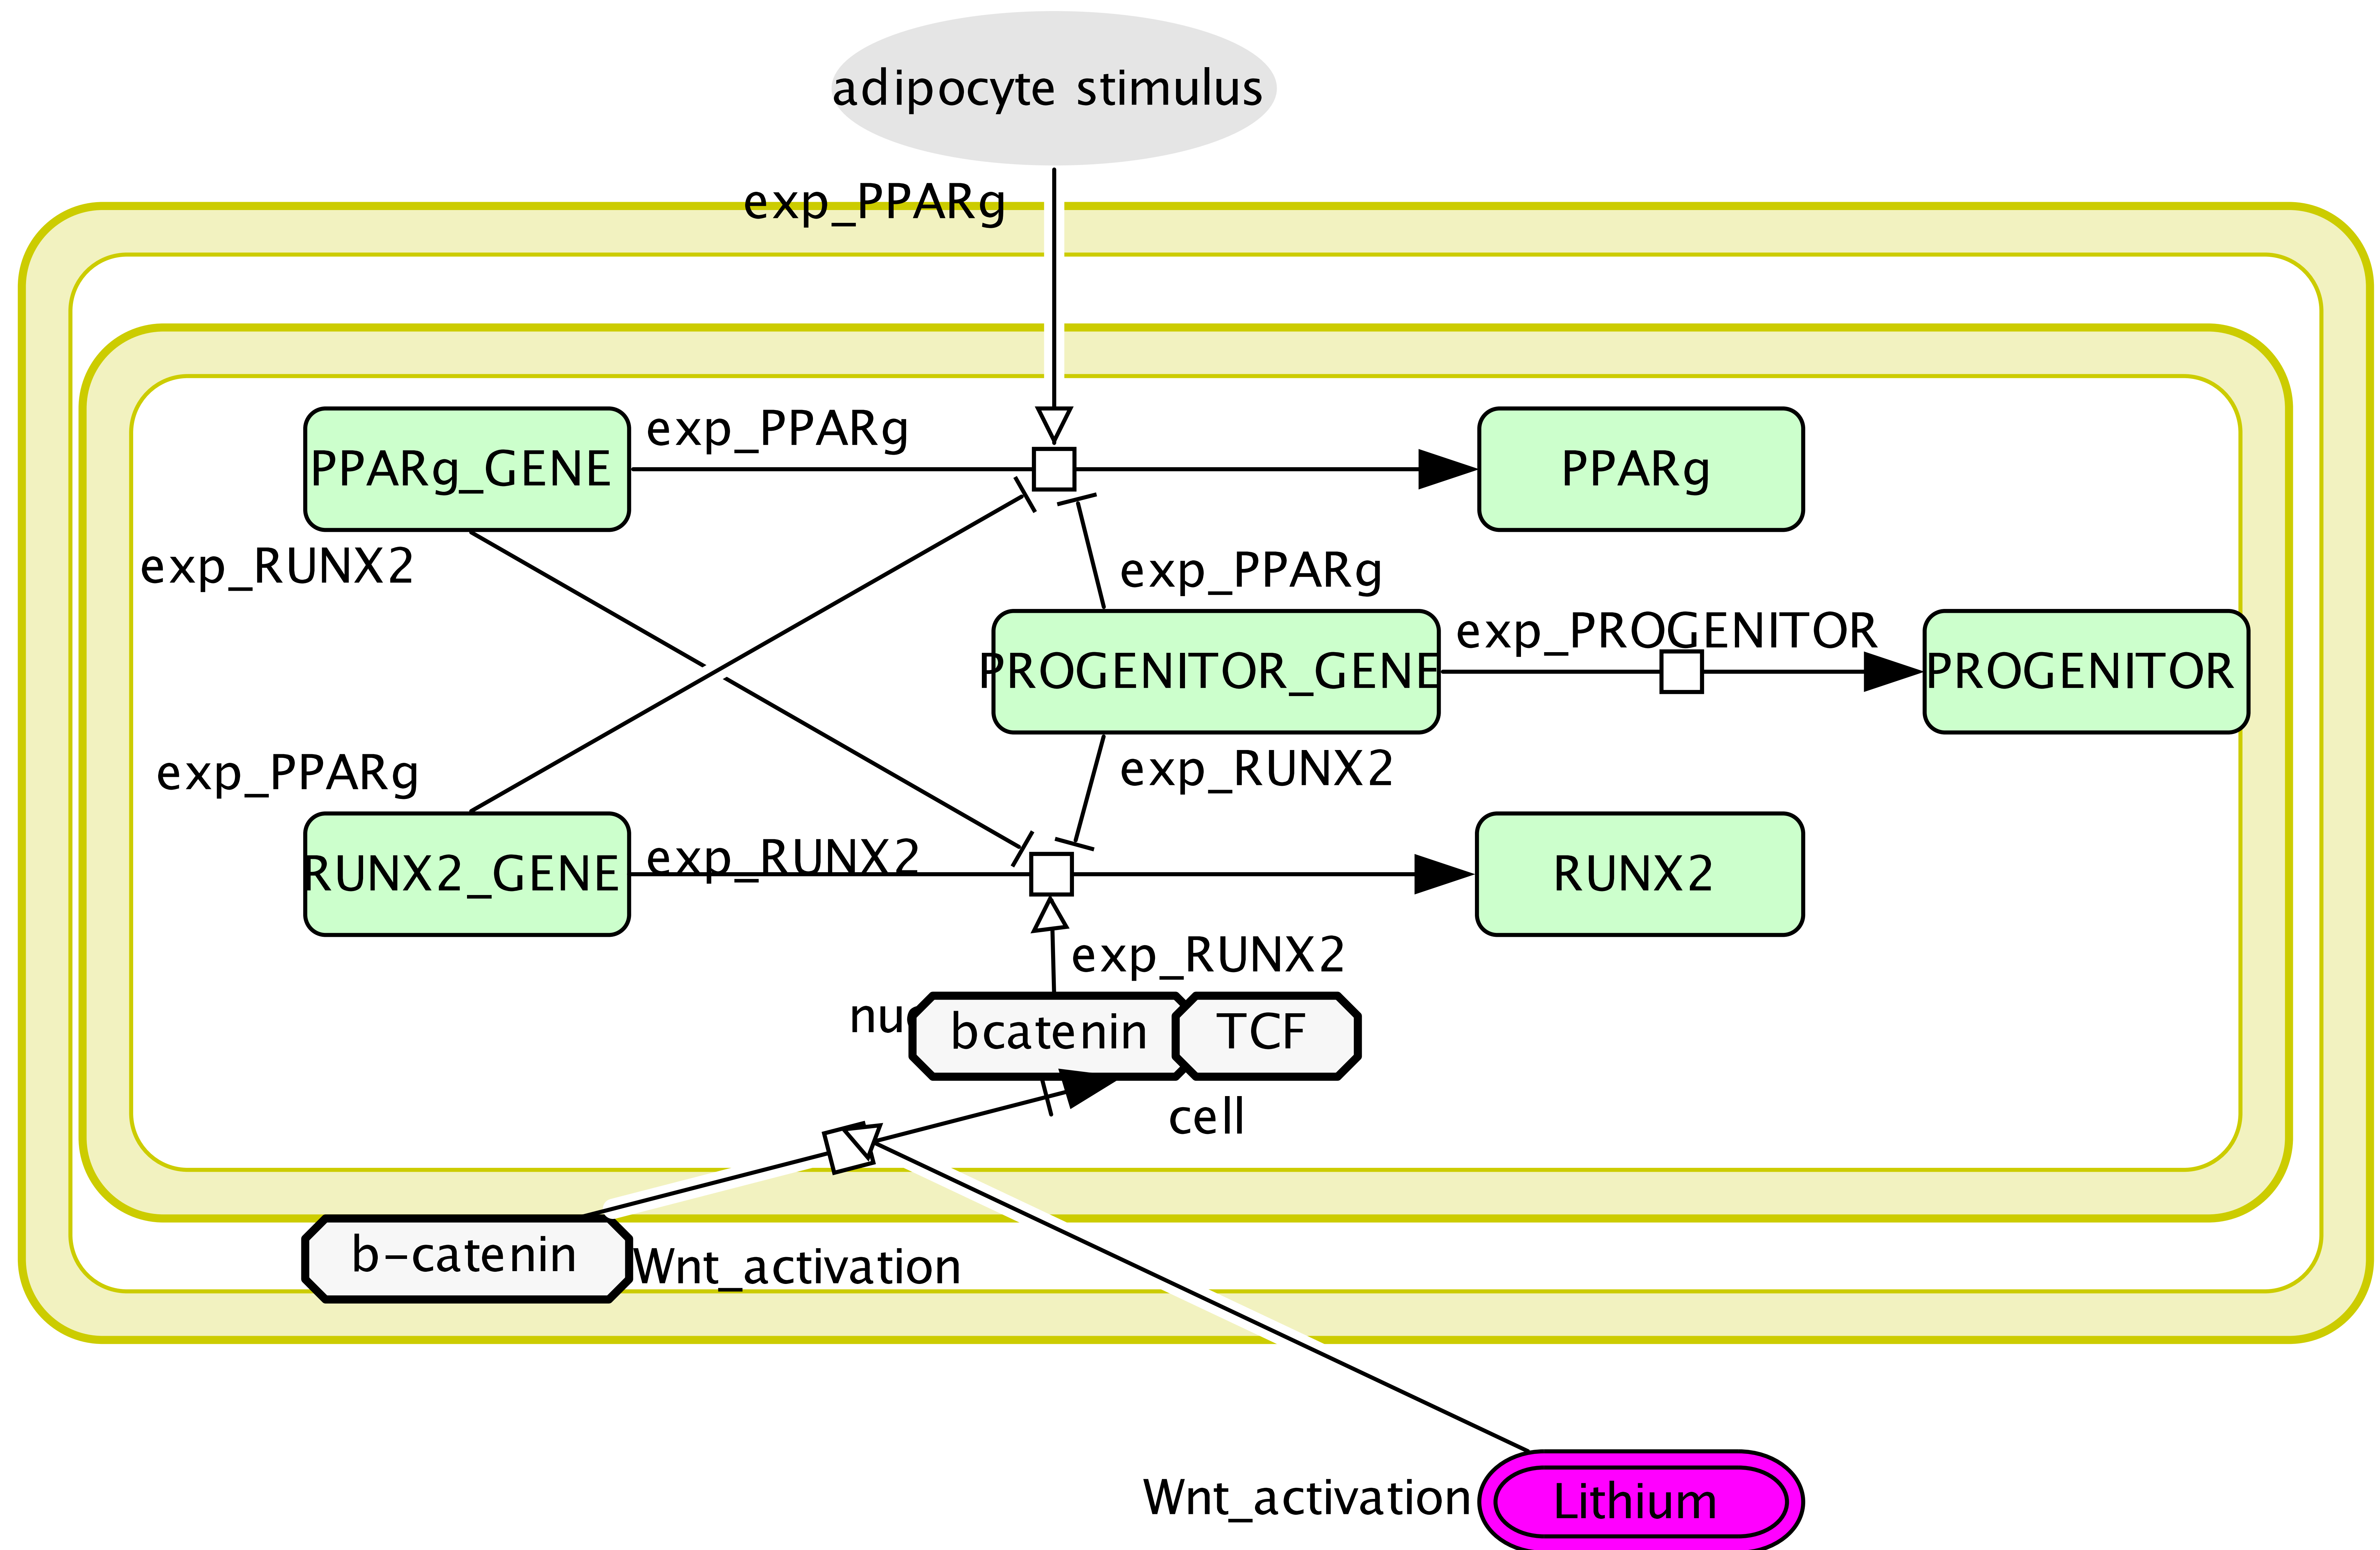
adipocyte stimulus

exp_PPARg

PPARg_GENE

exp_PPARg

PPARg

exp_RUNX2

exp_PPARg

exp_PROGENITOR

PROGENITOR_GENE

PROGENITOR

exp_PPARg

exp_RUNX2

RUNX2_GENE

exp_RUNX2

RUNX2

exp_RUNX2

nu

bcatenin

TCF

cell

b-catenin

Wnt_activation

Wnt_activation

Lithium